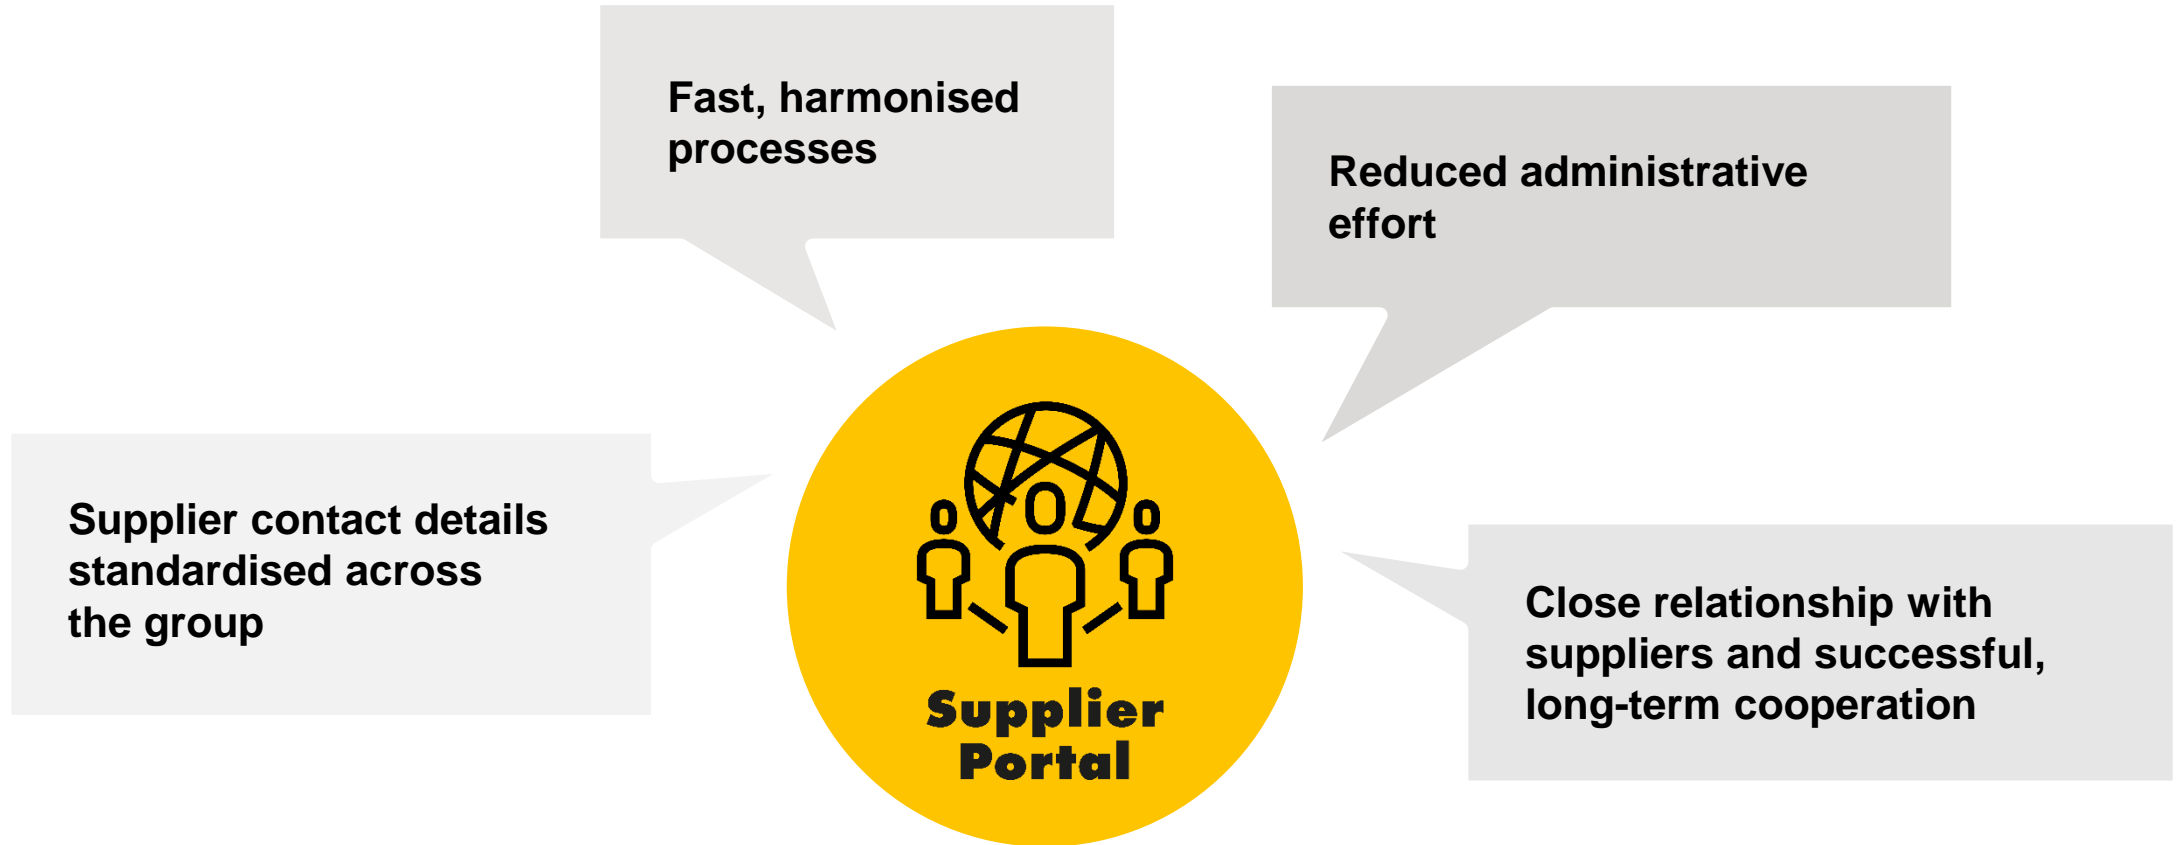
Fast, harmonised processes

Reduced administrative effort

Supplier contact details standardised across the group

Supplier Portal

Close relationship with suppliers and successful, long-term cooperation